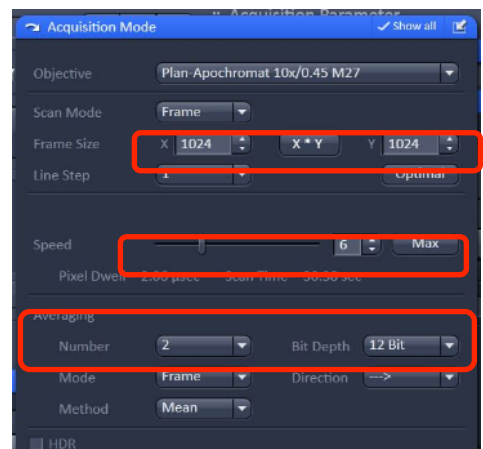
Acquisition Mode
Show all
Objective
Plan-Apochromat 10x/0.45 M27
Scan Mode
Frame
Frame Size
X 1024
X * Y
Y 1024
Line Step
1
Optimal
Speed
6
Max
Pixel Dwell 2.06 μsec Scan Time 30.98 sec
Averaging
Number
2
Bit Depth
12 Bit
Mode
Frame
Direction
--->
Method
Mean
HDR